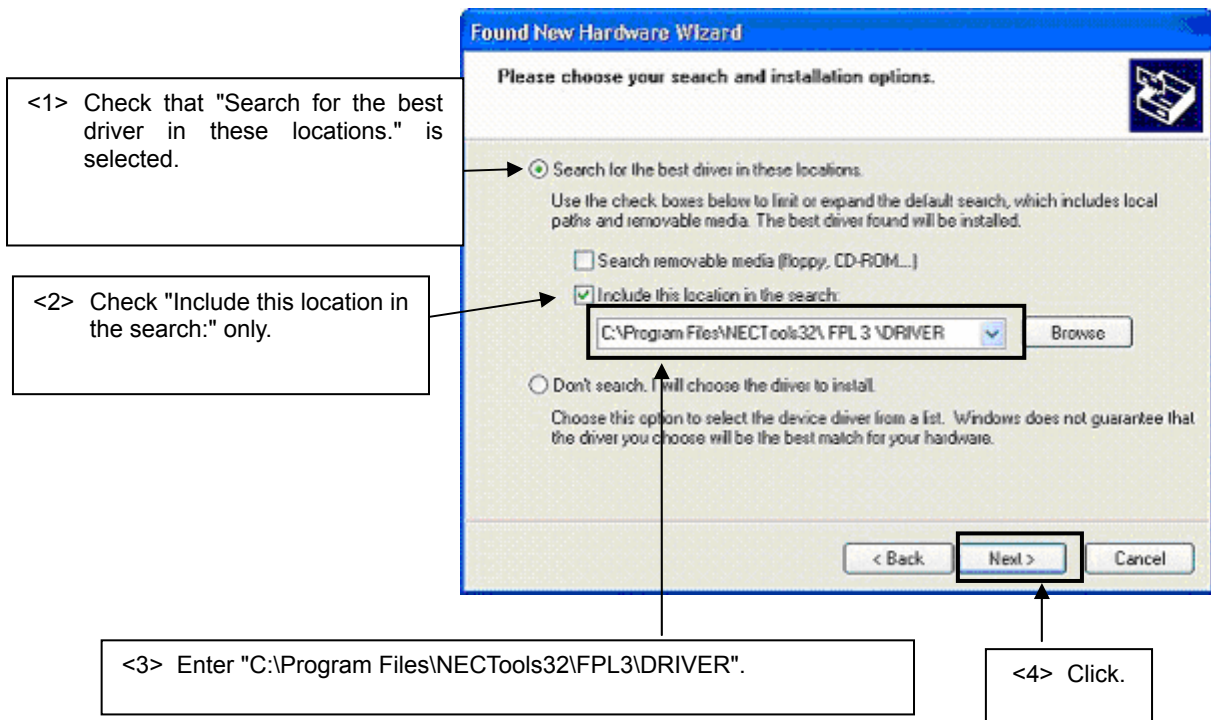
Found New Hardware Wizard

Please choose your search and installation options.

<1> Check that "Search for the best driver in these locations." is selected.

Search for the best driver in these locations.

Use the check boxes below to limit or expand the default search, which includes local paths and removable media. The best driver found will be installed.

Search removable media (floppy, CD-ROM...)

<2> Check "Include this location in the search:" only.

Include this location in the search:

C:\Program Files\NECTools32\ FPL 3 \DRIVER

Browse

Don't search. I will choose the driver to install.

Choose this option to select the device driver from a list. Windows does not guarantee that the driver you choose will be the best match for your hardware.

< Back

Next >

Cancel

<3> Enter "C:\Program Files\NECTools32\FPL3\DRIVER".

<4> Click.